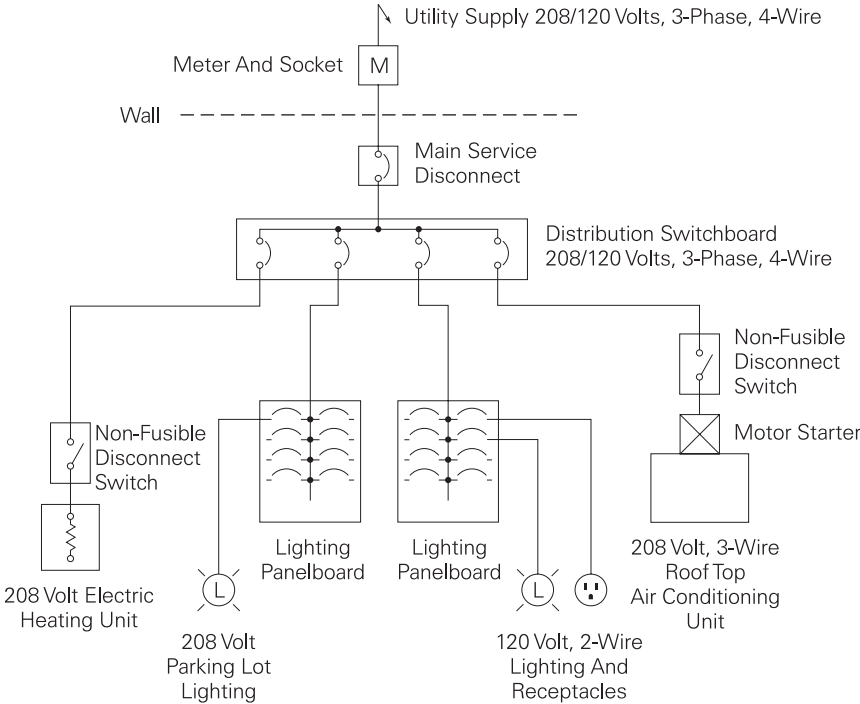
Utility Supply 208/120 Volts, 3-Phase, 4-Wire

Meter And Socket

M

Wall

Main Service Disconnect

Distribution Switchboard 208/120 Volts, 3-Phase, 4-Wire

Non-Fusible Disconnect Switch

Motor Starter

Non-Fusible Disconnect Switch

208 Volt Electric Heating Unit

L

Lighting Panelboard

208 Volt Parking Lot Lighting

Lighting Panelboard

L

120 Volt, 2-Wire Lighting And Receptacles

208 Volt, 3-Wire Roof Top Air Conditioning Unit